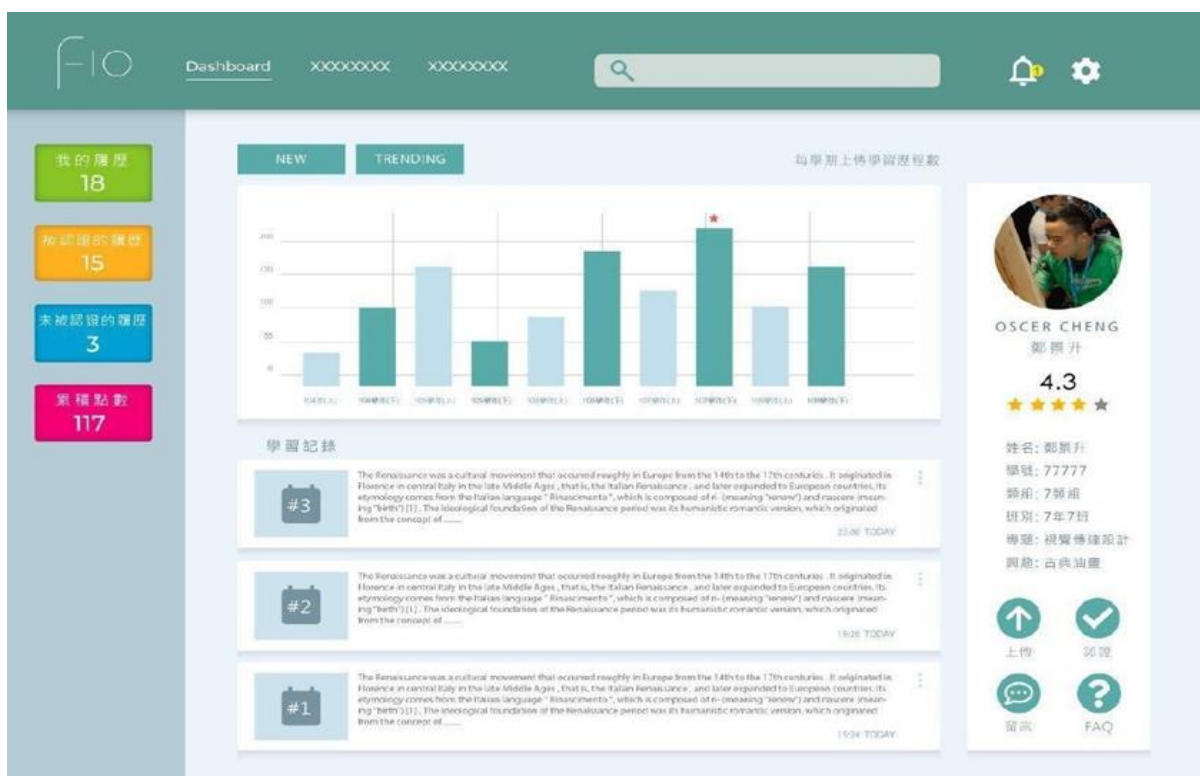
FIO

Dashboard XXXXXXXX XXXXXXXX

我的履歷
18

被認證的履歷
15

未被認證的履歷
3

累積點數
117

NEW TRENDING

每學期上傳學習歷程數

200
150
100
50
0

104年(上) 104學年(下) 105學年(上) 105學年(下) 106學年(上) 106學年(下) 107學年(上) 107學年(下) 108學年(上) 108學年(下)

學習紀錄

#3
The Renaissance was a cultural movement that occurred roughly in Europe from the 14th to the 17th centuries . It originated in Florence in central Italy in the late Middle Ages , that is, the Italian Renaissance , and later expanded to European countries. Its etymology comes from the Italian language " Rinascimento ", which is composed of ri- (meaning "renew") and nascere (meaning "birth") [1] . The ideological foundation of the Renaissance period was its humanistic romantic version, which originated from the concept of ......
22:00 TODAY

#2
The Renaissance was a cultural movement that occurred roughly in Europe from the 14th to the 17th centuries . It originated in Florence in central Italy in the late Middle Ages , that is, the Italian Renaissance , and later expanded to European countries. Its etymology comes from the Italian language " Rinascimento ", which is composed of ri- (meaning "renew") and nascere (meaning "birth") [1] . The ideological foundation of the Renaissance period was its humanistic romantic version, which originated from the concept of ......
19:26 TODAY

#1
The Renaissance was a cultural movement that occurred roughly in Europe from the 14th to the 17th centuries . It originated in Florence in central Italy in the late Middle Ages , that is, the Italian Renaissance , and later expanded to European countries. Its etymology comes from the Italian language " Rinascimento ", which is composed of ri- (meaning "renew") and nascere (meaning "birth") [1] . The ideological foundation of the Renaissance period was its humanistic romantic version, which originated from the concept of ......
19:34 TODAY

OSCER CHENG
鄭景升
4.3

姓名: 鄭景升
學號: 77777
類組: 7類組
班別: 7年7班
專題: 視覺傳達設計
興趣: 古典油畫

上傳 認證
留言 FAQ